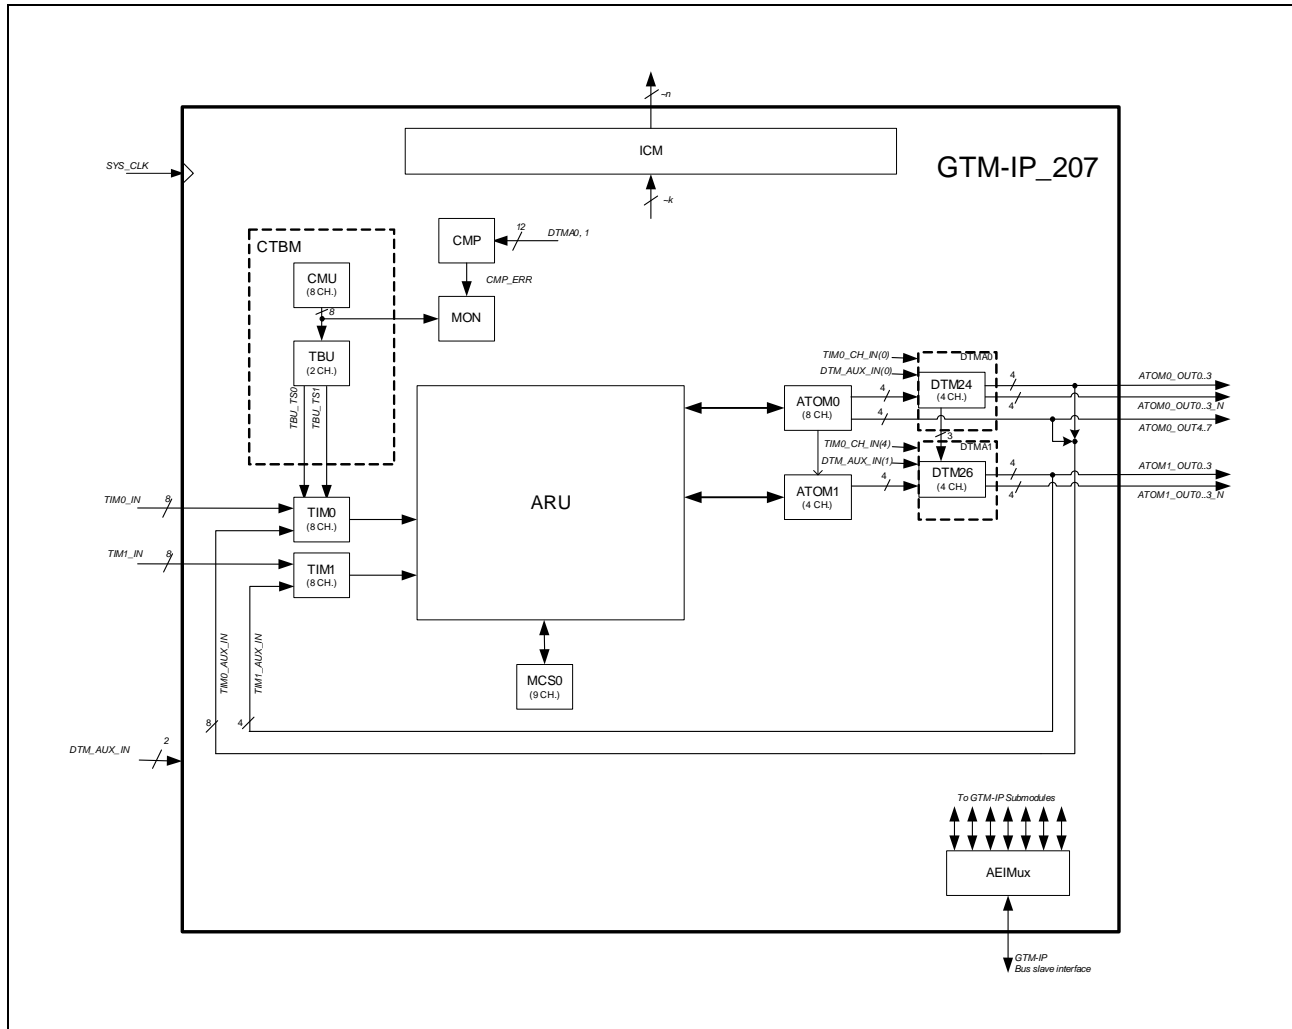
~n
ICM
GTM-IP_207
SYS_CLK
~k
CTBM
CMP
12
DTMA0, 1
CMU
(8 CH.)
CMP_ERR
8
MON
TBU
(2 CH.)
TBU_TS0
TBU_TS1
TIM0_CH_IN(0)
DTM_AUX_IN(0)
DTMA0
DTM24
(4 CH.)
4
4
4
4
ATOM0_OUT0..3
ATOM0_OUT0..3_N
ATOM0_OUT4..7
ATOM0
(8 CH.)
TIM0_CH_IN(4)
DTM_AUX_IN(1)
3
DTMA1
DTM26
(4 CH.)
4
4
4
ATOM1_OUT0..3
ATOM1_OUT0..3_N
ATOM1
(4 CH.)
ARU
TIM0_IN
8
TIM0
(8 CH.)
TIM1_IN
8
TIM1
(8 CH.)
TIM0_AUX_IN
TIM1_AUX_IN
MCS0
(9 CH.)
8
4
DTM_AUX_IN
2
To GTM-IP Submodules
AEIMux
GTM-IP
Bus slave interface